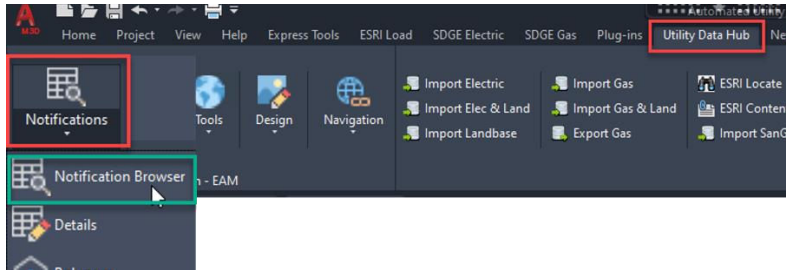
M3D
Automated Utility
Home Project View Help Express Tools ESRI Load SDGE Electric SDGE Gas Plug-ins Utility Data Hub Ne
Notifications
Tools
Design
Navigation
Import Electric
Import Elec & Land
Import Landbase
Import Gas
Import Gas & Land
Export Gas
ESRI Locate
ESRI Conten
Import SanG
Notification Browser
n - EAM
Details
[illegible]